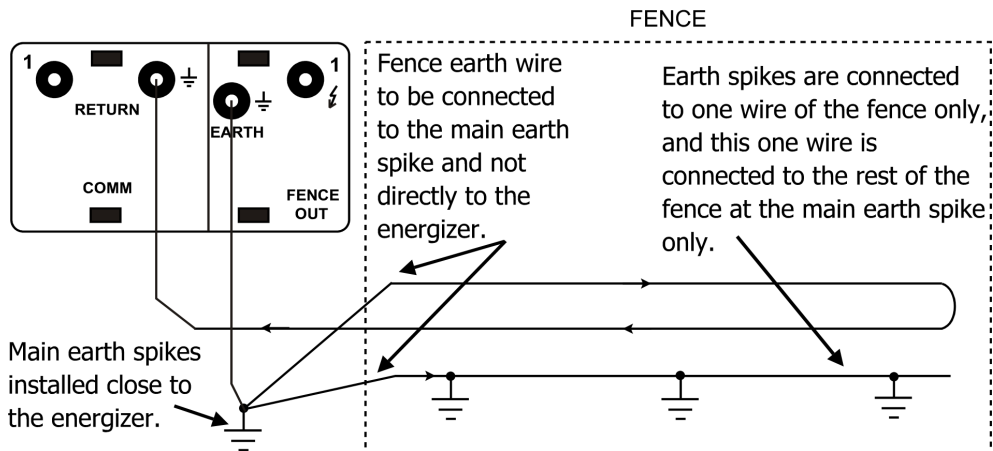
FENCE

1

RETURN

EARTH

1

COMM

FENCE OUT

Fence earth wire to be connected to the main earth spike and not directly to the energizer.

Earth spikes are connected to one wire of the fence only, and this one wire is connected to the rest of the fence at the main earth spike only.

Main earth spikes installed close to the energizer.